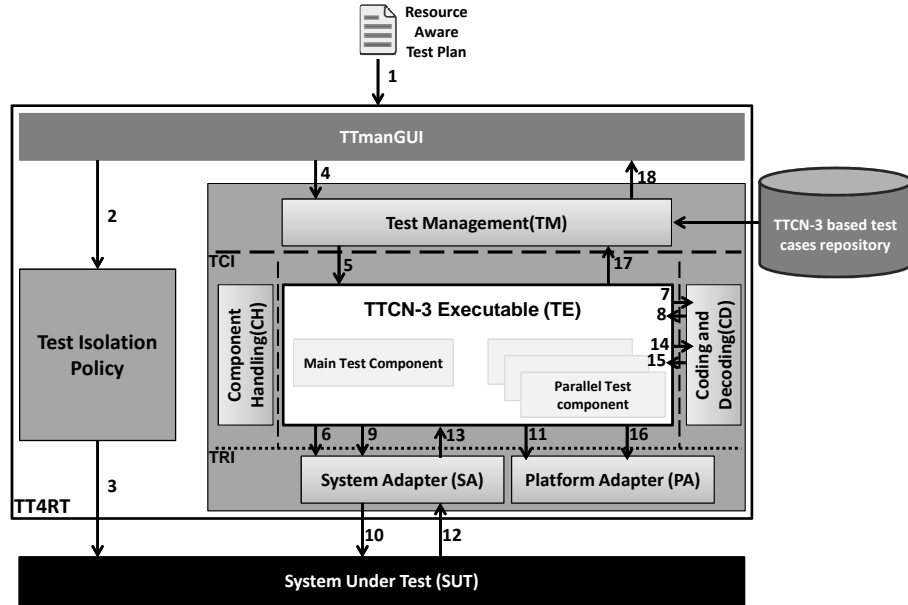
Resource Aware Test Plan

1

TTmanGUI

2

4

18

Test Management(TM)

TTCN-3 based test cases repository

TCI

5

17

TTCN-3 Executable (TE)

7

8

14

15

Test Isolation Policy

Component Handling(CH)

Main Test Component

Parallel Test component

Coding and Decoding(CD)

6

9

13

11

16

TRI

3

System Adapter (SA)

Platform Adapter (PA)

TT4RT

10

12

System Under Test (SUT)